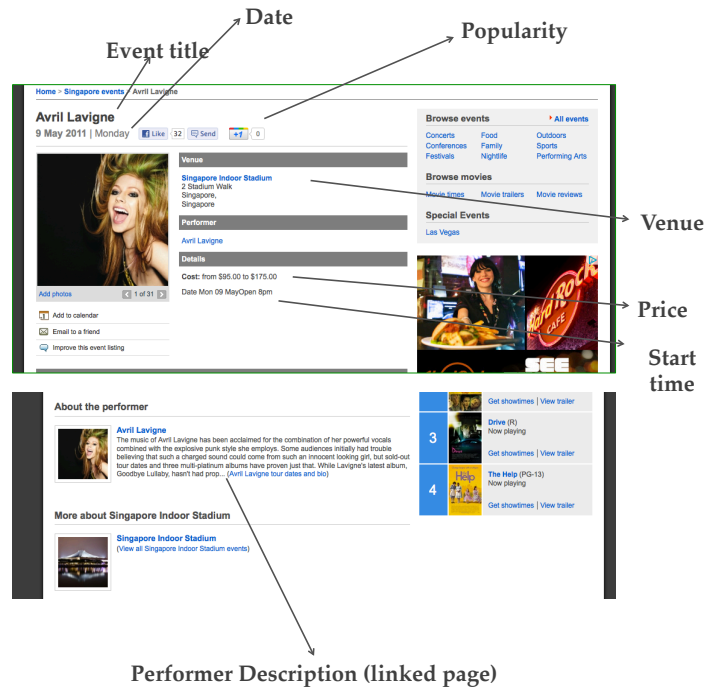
Date

Event title

Popularity

Home > Singapore events > Avril Lavigne

Avril Lavigne
9 May 2011 | Monday Like 32 Send +1 0

Venue
Singapore Indoor Stadium
2 Stadium Walk
Singapore,
Singapore

Performer
Avril Lavigne

Details
Cost: from $95.00 to $175.00
Date Mon 09 MayOpen 8pm

Add photos 1 of 31

Add to calendar
Email to a friend
Improve this event listing

Browse events
All events
Concerts Food Outdoors
Conferences Family Sports
Festivals Nightlife Performing Arts

Browse movies
Movie times Movie trailers Movie reviews

Special Events
Las Vegas

Hard Rock CAFE
SEE

Venue

Price

Start time

About the performer

Avril Lavigne
The music of Avril Lavigne has been acclaimed for the combination of her powerful vocals combined with the explosive punk style she employs. Some audiences initially had trouble believing that such a charged sound could come from such an innocent looking girl, but sold-out tour dates and three multi-platinum albums have proven just that. While Lavigne's latest album, Goodbye Lullaby, hasn't had prop... (Avril Lavigne tour dates and bio)

More about Singapore Indoor Stadium

Singapore Indoor Stadium
(View all Singapore Indoor Stadium events)

Get showtimes | View trailer

3
Drive (R)
Now playing
Get showtimes | View trailer

4
The Help (PG-13)
Now playing
Get showtimes | View trailer

Performer Description (linked page)